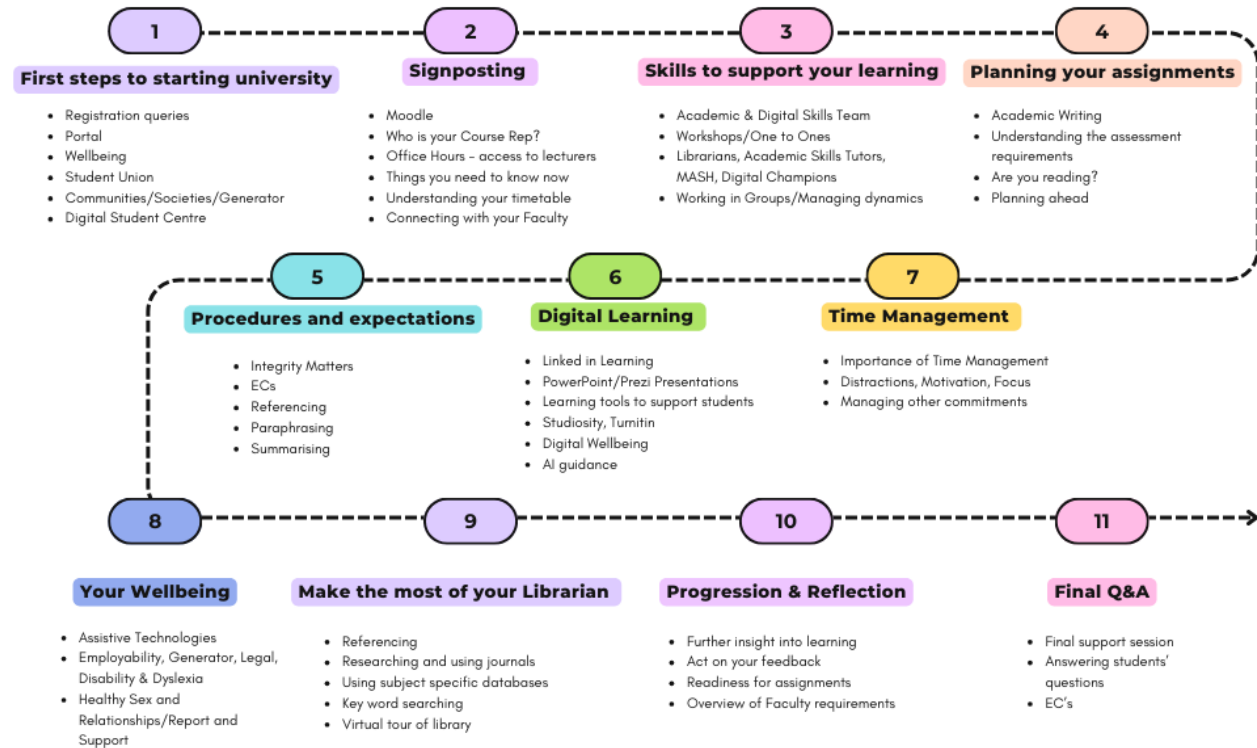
1

First steps to starting university

- Registration queries
- Portal
- Wellbeing
- Student Union
- Communities/Societies/Generator
- Digital Student Centre

2

Signposting

- Moodle
- Who is your Course Rep?
- Office Hours - access to lecturers
- Things you need to know now
- Understanding your timetable
- Connecting with your Faculty

3

Skills to support your learning

- Academic & Digital Skills Team
- Workshops/One to Ones
- Librarians, Academic Skills Tutors, MASH, Digital Champions
- Working in Groups/Managing dynamics

4

Planning your assignments

- Academic Writing
- Understanding the assessment requirements
- Are you reading?
- Planning ahead

5

Procedures and expectations

- Integrity Matters
- ECs
- Referencing
- Paraphrasing
- Summarising

6

Digital Learning

- Linked in Learning
- PowerPoint/Prezi Presentations
- Learning tools to support students
- Studiosity, Turnitin
- Digital Wellbeing
- AI guidance

7

Time Management

- Importance of Time Management
- Distractions, Motivation, Focus
- Managing other commitments

8

Your Wellbeing

- Assistive Technologies
- Employability, Generator, Legal, Disability & Dyslexia
- Healthy Sex and Relationships/Report and Support

9

Make the most of your Librarian

- Referencing
- Researching and using journals
- Using subject specific databases
- Key word searching
- Virtual tour of library

10

Progression & Reflection

- Further insight into learning
- Act on your feedback
- Readiness for assignments
- Overview of Faculty requirements

11

Final Q&A

- Final support session
- Answering students' questions
- EC's